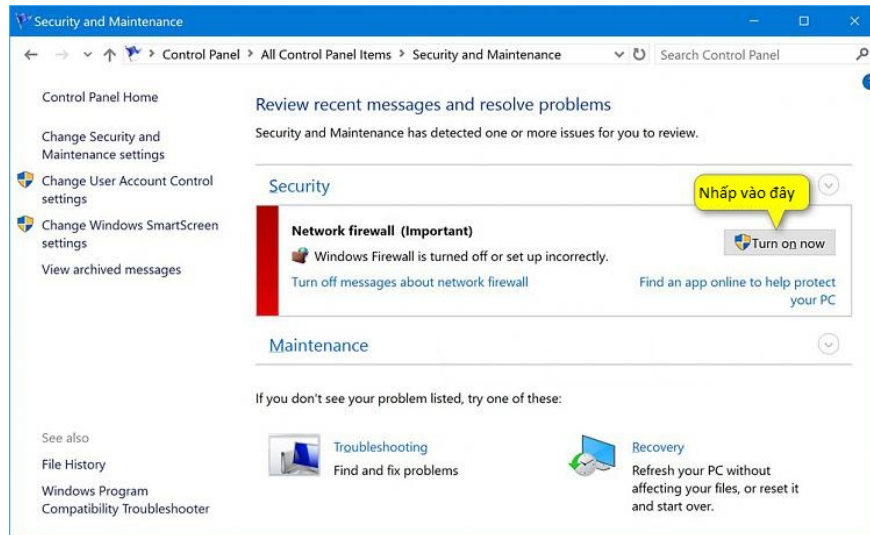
Security and Maintenance

Control Panel > All Control Panel Items > Security and Maintenance

Search Control Panel

Control Panel Home

Change Security and Maintenance settings

Change User Account Control settings

Change Windows SmartScreen settings

View archived messages

Review recent messages and resolve problems

Security and Maintenance has detected one or more issues for you to review.

Security

Nhấp vào đây

Network firewall (Important)

Windows Firewall is turned off or set up incorrectly.

Turn on now

Turn off messages about network firewall

Find an app online to help protect your PC

Maintenance

If you don't see your problem listed, try one of these:

Troubleshooting

Find and fix problems

Recovery

Refresh your PC without affecting your files, or reset it and start over.

See also

File History

Windows Program Compatibility Troubleshooter